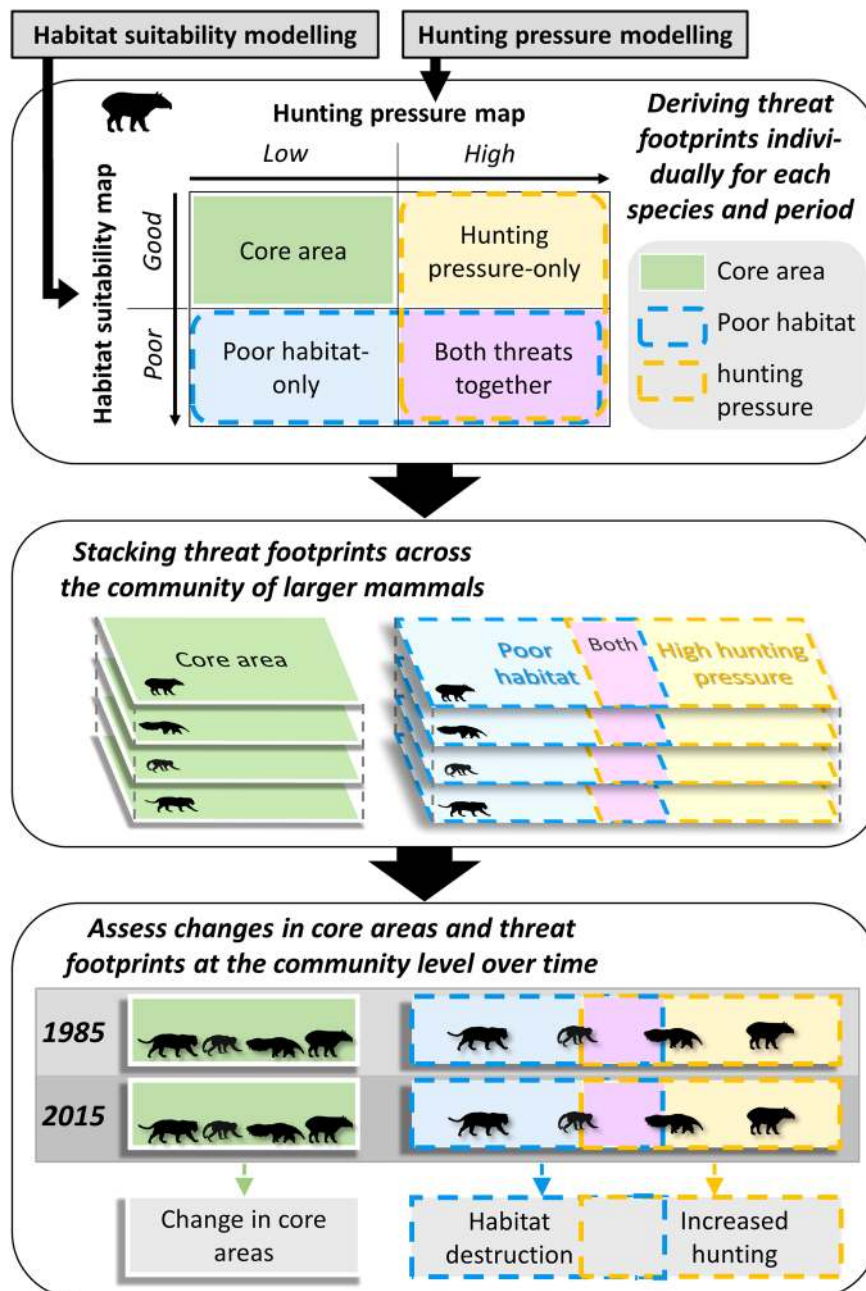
Habitat suitability modelling

Hunting pressure modelling

Hunting pressure map

Low

High

Deriving threat footprints individually for each species and period

Habitat suitability map

Good

Poor

Core area

Hunting pressure-only

Poor habitat-only

Both threats together

Core area

Poor habitat

hunting pressure

Stacking threat footprints across the community of larger mammals

Core area

Poor habitat

Both

High hunting pressure

Assess changes in core areas and threat footprints at the community level over time

1985

2015

Change in core areas

Habitat destruction

Increased hunting